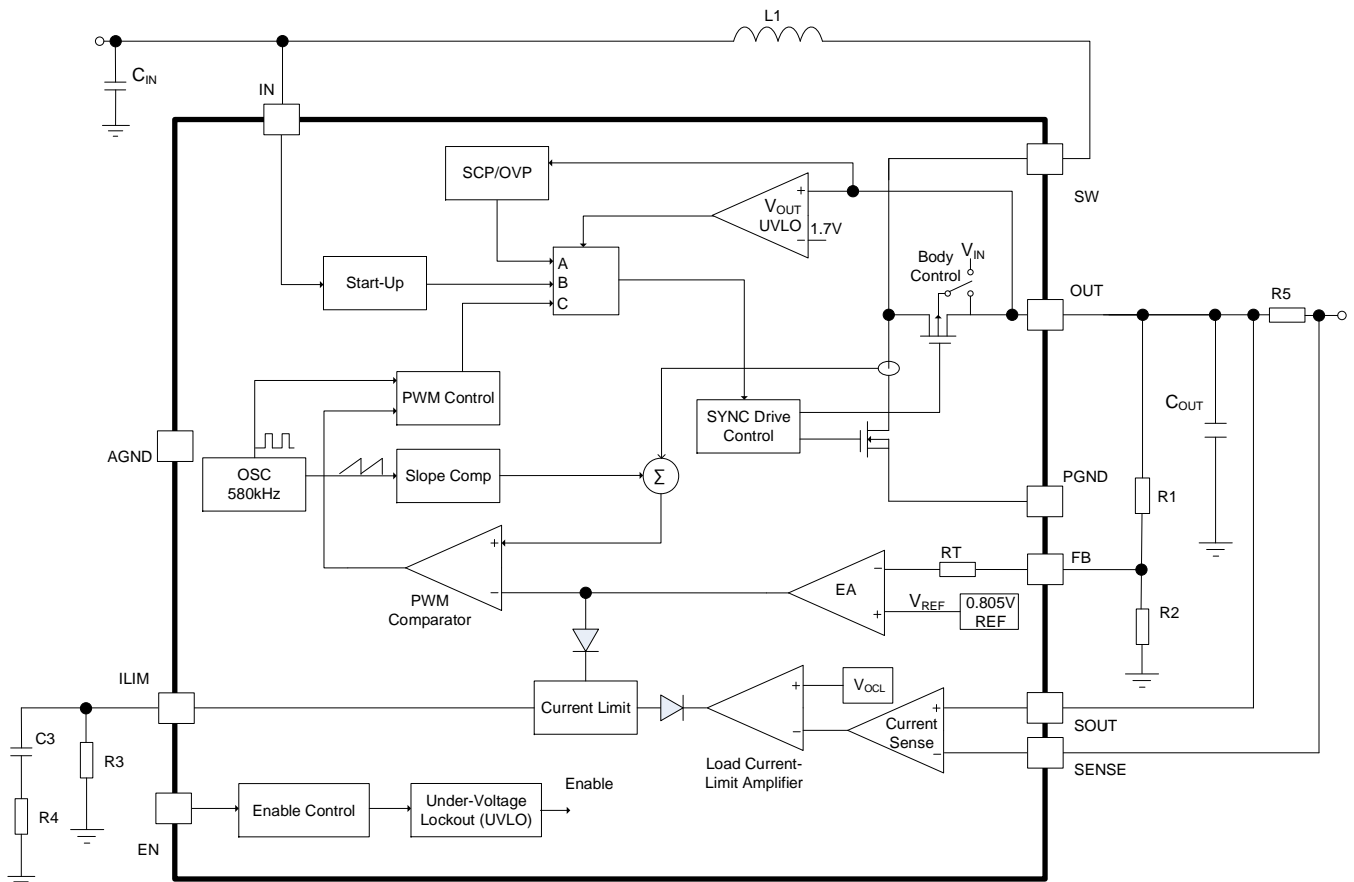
L1

$C_{IN}$

IN

SCP/OVP

+

$V_{OUT}$ UVLO

1.7V

SW

Start-Up

A
B
C

Body Control

$V_{IN}$

OUT

R5

PWM Control

SYNC Drive Control

$C_{OUT}$

AGND

OSC 580kHz

Slope Comp

Σ

PGND

R1

+

−

PWM Comparator

−

+

EA

RT

FB

$V_{REF}$

0.805V REF

R2

ILIM

Current Limit

+

−

$V_{OCL}$

+

Current Sense

−

SOUT

Load Current-Limit Amplifier

SENSE

C3

R3

R4

Enable

Enable Control

Under-Voltage Lockout (UVLO)

EN